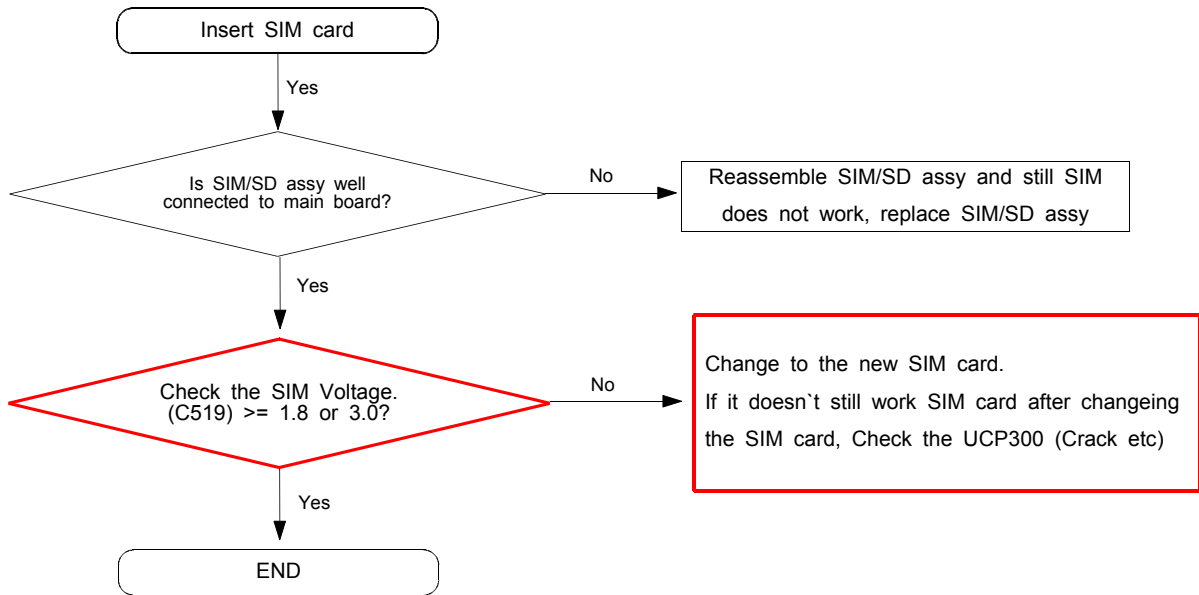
Insert SIM card

Yes

Is SIM/SD assy well connected to main board?

No

Reassemble SIM/SD assy and still SIM does not work, replace SIM/SD assy

Yes

Check the SIM Voltage. (C519) >= 1.8 or 3.0?

No

Change to the new SIM card.
If it doesn`t still work SIM card after changeing the SIM card, Check the UCP300 (Crack etc)

Yes

END